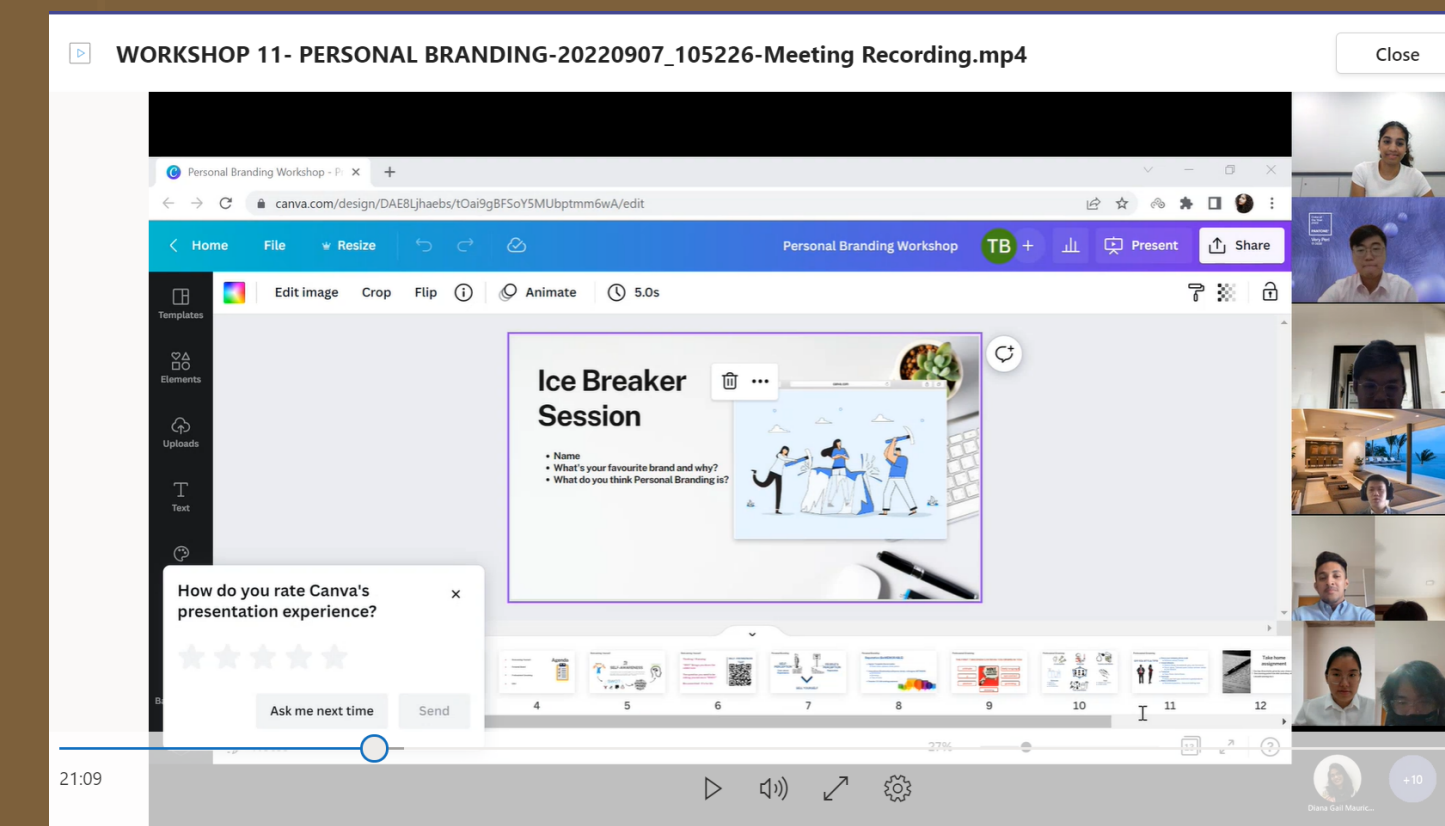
WORKSHOP 11- PERSONAL BRANDING-20220907_105226-Meeting Recording.mp4

Close

Personal Branding Workshop - P

canva.com/design/DAE8Ljhaebs/tOai9gBFSoY5MUbptmm6wA/edit

Home File Resize

Personal Branding Workshop TB + Present Share

Templates Elements Uploads Text

Edit image Crop Flip Animate 5.0s

Ice Breaker Session

• Name
• What's your favourite brand and why?
• What do you think Personal Branding is?

How do you rate Canva's presentation experience?

Ask me next time Send

4 5 6 7 8 9 10 11 12

Take home assignment

27%

21:09

Diana Gail Mauric...

+10